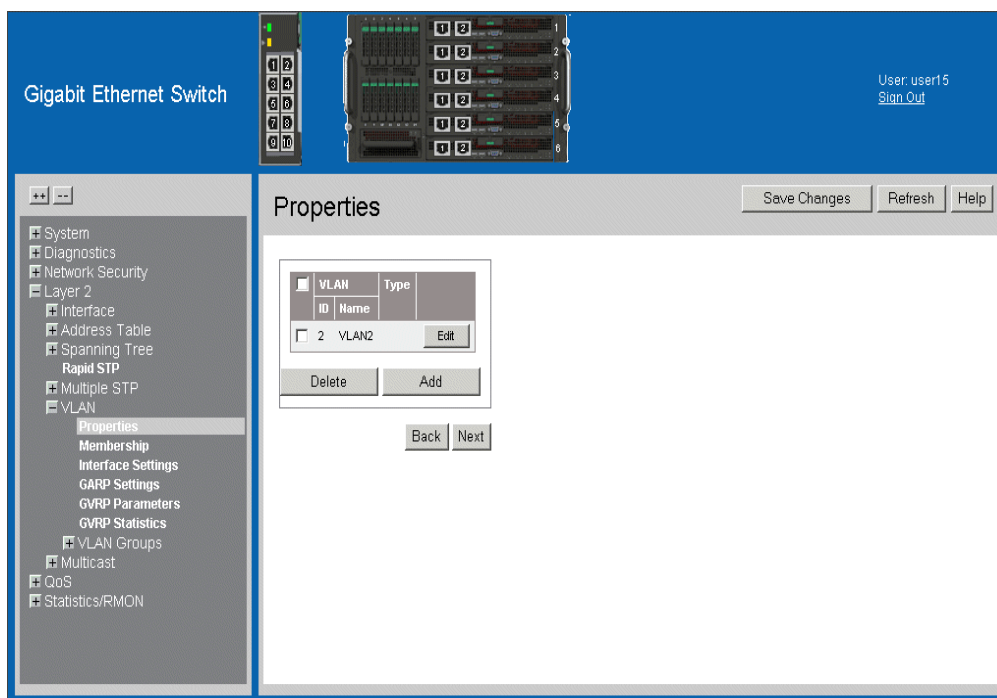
Gigabit Ethernet Switch

1 2
3 4
5 6
7 8
9 10

1 2 1
1 2 2
1 2 3
1 2 4
1 2 5
1 2 6

User: user15
Sign Out

++ --

System
Diagnostics
Network Security
Layer 2
Interface
Address Table
Spanning Tree
Rapid STP
Multiple STP
VLAN
Properties
Membership
Interface Settings
GARP Settings
GVRP Parameters
GVRP Statistics
VLAN Groups
Multicast
QoS
Statistics/RMON

Properties

Save Changes | Refresh | Help

| | VLAN | | Type | |
|---|---|---|---|---|
| | ID | Name | | |
| | 2 | VLAN2 | | Edit |

Delete | Add

Back | Next